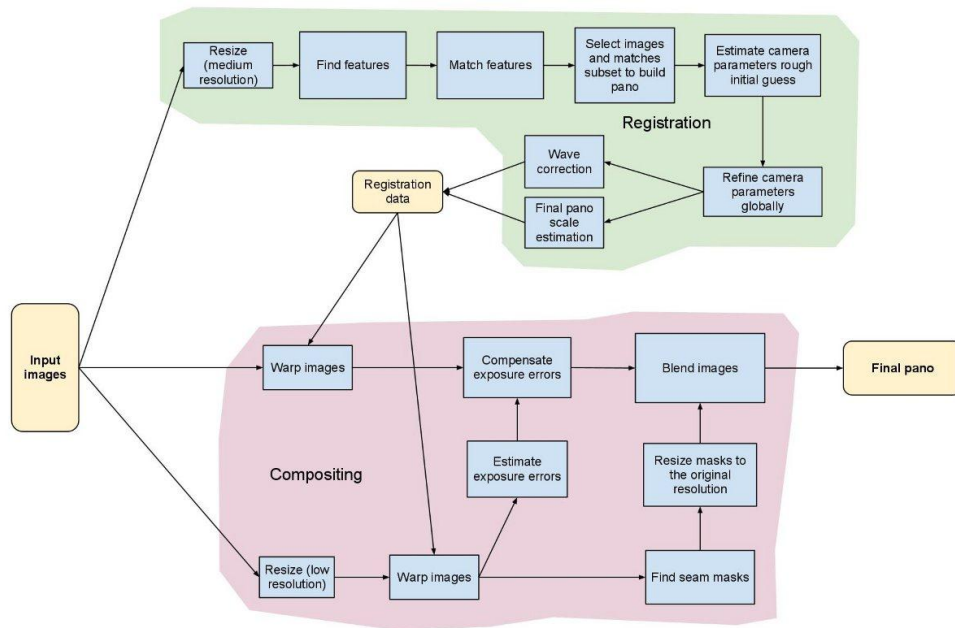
Resize (medium resolution)

Find features

Match features

Select images and matches subset to build pano

Estimate camera parameters rough initial guess

Registration

Wave correction

Refine camera parameters globally

Registration data

Final pano scale estimation

Input images

Warp images

Compensate exposure errors

Blend images

Final pano

Compositing

Estimate exposure errors

Resize masks to the original resolution

Resize (low resolution)

Warp images

Find seam masks